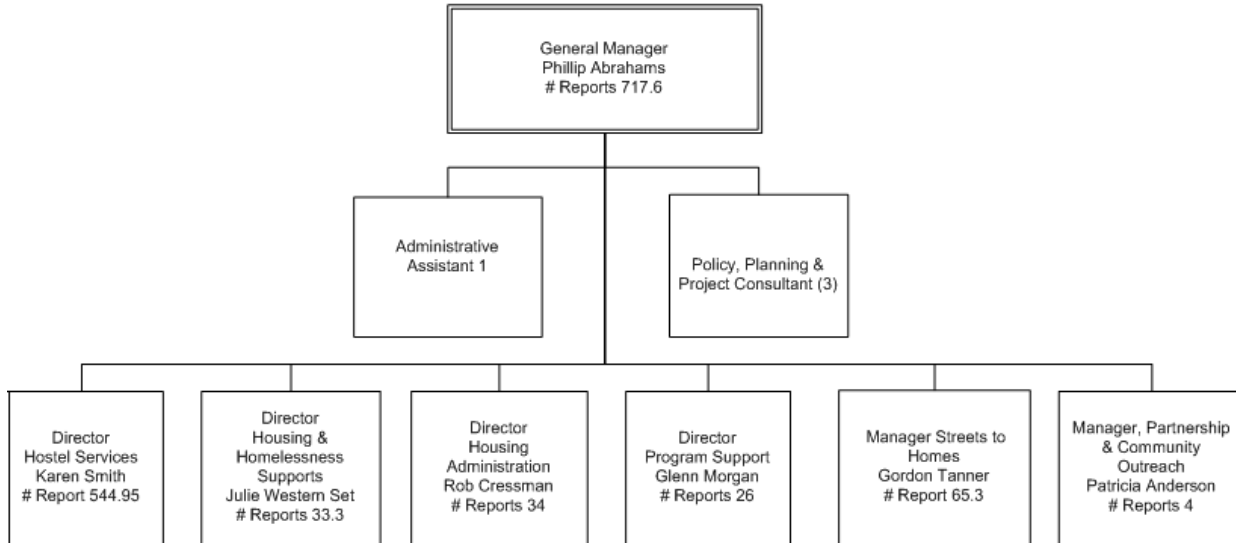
General Manager
Phillip Abrahams
# Reports 717.6

Administrative Assistant 1

Policy, Planning & Project Consultant (3)

Director
Hostel Services
Karen Smith
# Report 544.95

Director
Housing & Homelessness Supports
Julie Western Set
# Reports 33.3

Director
Housing Administration
Rob Cressman
# Reports 34

Director
Program Support
Glenn Morgan
# Reports 26

Manager Streets to Homes
Gordon Tanner
# Report 65.3

Manager, Partnership & Community Outreach
Patricia Anderson
# Reports 4